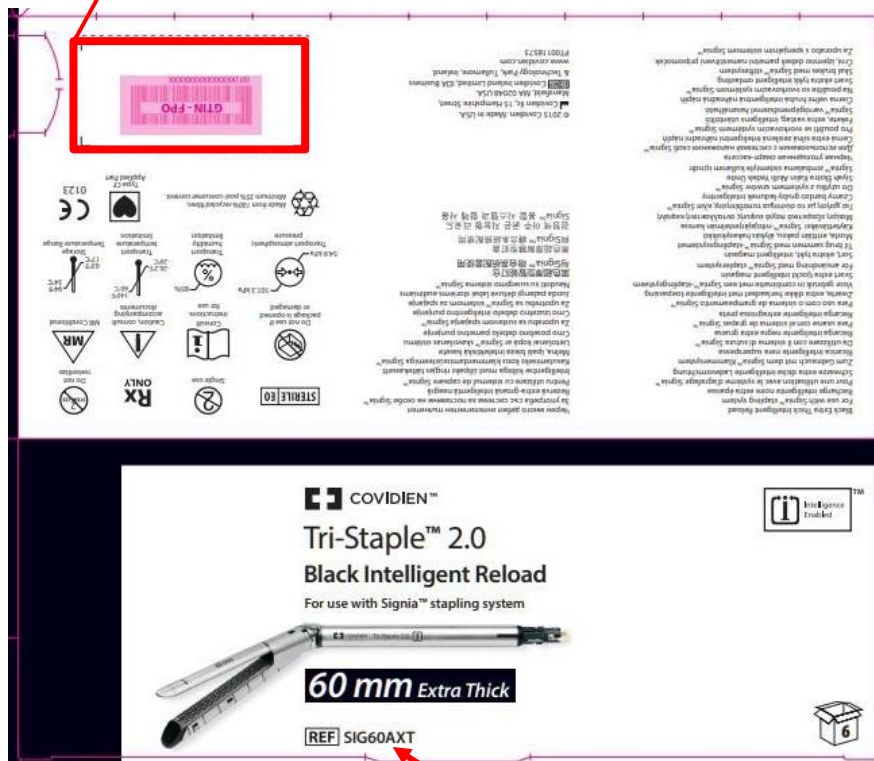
COVIDIEN™

Tri-Staple™ 2.0

Black Intelligent Reload

For use with Signia™ stapling system

60 mm Extra Thick

REF SIG60AXT

Intelligence Enabled

6

GTIN - FPO

STERILE EO

Rx ONLY

0123

© 2015 Covidien. Made in U.S.A.

Covidien llc, 15 Hampshire Street, Mansfield, MA 02048 USA.

Covidien Ireland Limited, IDA Business & Technology Park, Tullamore, Ireland.

www.covidien.com

PT00118573

Black Extra Thick Intelligent Reload

For use with Signia™ stapling system

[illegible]